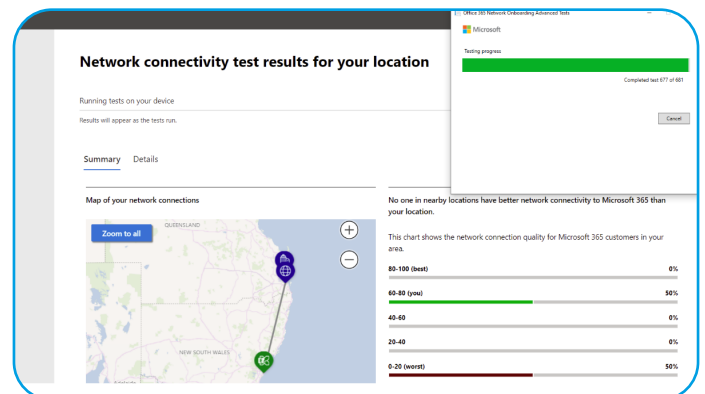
Office 365 Network Onboarding Advanced Tests

Microsoft

Testing progress

Completed test 677 of 681

Cancel

Network connectivity test results for your location

Running tests on your device

Results will appear as the tests run.

Summary Details

Map of your network connections

Zoom to all

QUEENSLAND

NEW SOUTH WALES

No one in nearby locations have better network connectivity to Microsoft 365 than your location.

This chart shows the network connection quality for Microsoft 365 customers in your area.

80-100 (best) 0%

60-80 (you) 50%

40-60 0%

20-40 0%

0-20 (worst) 50%